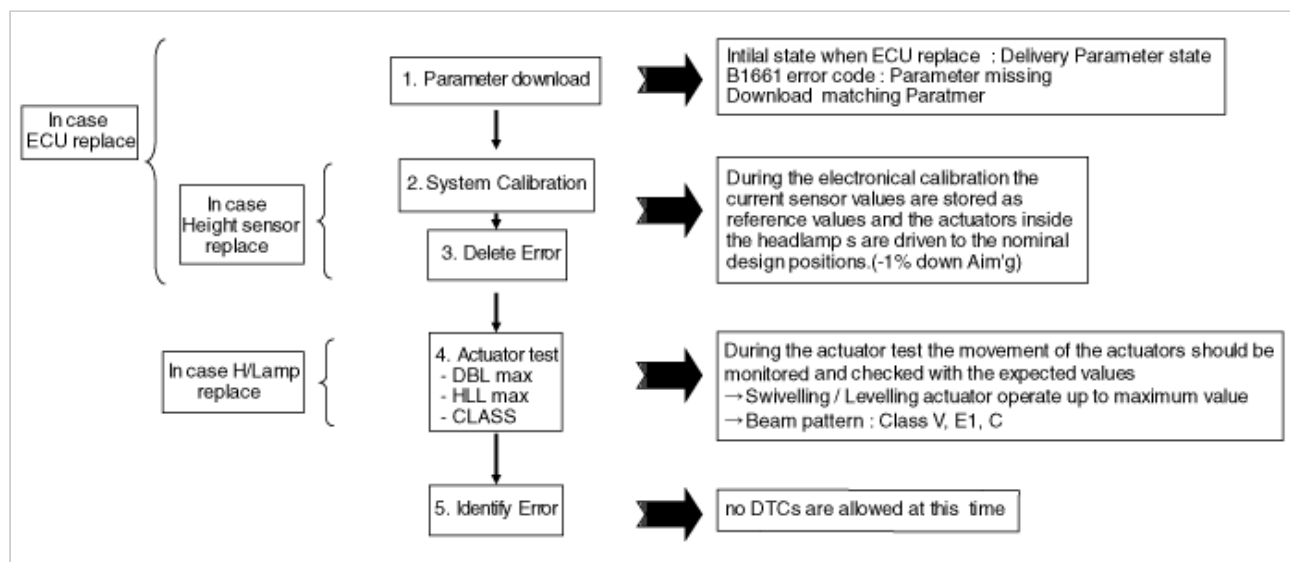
In case ECU replace

In case Height sensor replace

In case H/Lamp replace

1. Parameter download

Intilal state when ECU replace : Delivery Parameter state
B1661 error code : Parameter missing
Download matching Paratmer

2. System Calibration

3. Delete Error

During the electronical calibration the current sensor values are stored as reference values and the actuators inside the headlamp s are driven to the nominal design positions.(-1% down Aim'g)

4. Actuator test
- DBL max
- HLL max
- CLASS

During the actuator test the movement of the actuators should be monitored and checked with the expected values
→Swivelling / Levelling actuator operate up to maximum value
→Beam pattern : Class V, E1, C

5. Identify Error

no DTCs are allowed at this time